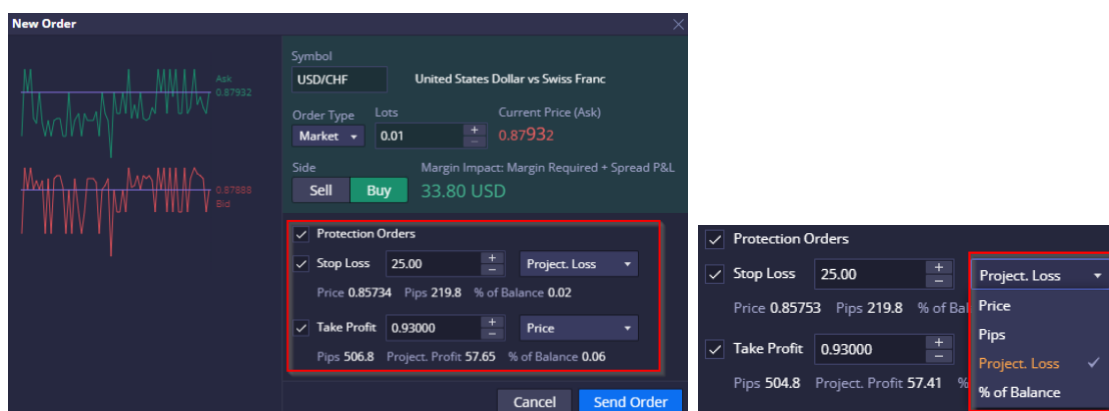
New Order

Ask
0.87932

0.87888
Bid

Symbol
USD/CHF
United States Dollar vs Swiss Franc

Order Type
Market
Lots
0.01
Current Price (Ask)
0.87932

Side
Sell
Buy
Margin Impact: Margin Required + Spread P&L
33.80 USD

Protection Orders
Stop Loss
25.00
Project. Loss
Price 0.85734 Pips 219.8 % of Balance 0.02

Take Profit
0.93000
Price
Pips 506.8 Project. Profit 57.65 % of Balance 0.06

Cancel
Send Order

Protection Orders
Stop Loss
25.00
Project. Loss
Price 0.85753 Pips 219.8 % of Ba
Price
Pips
Take Profit
0.93000
Project. Loss
Pips 504.8 Project. Profit 57.41 %
% of Balance